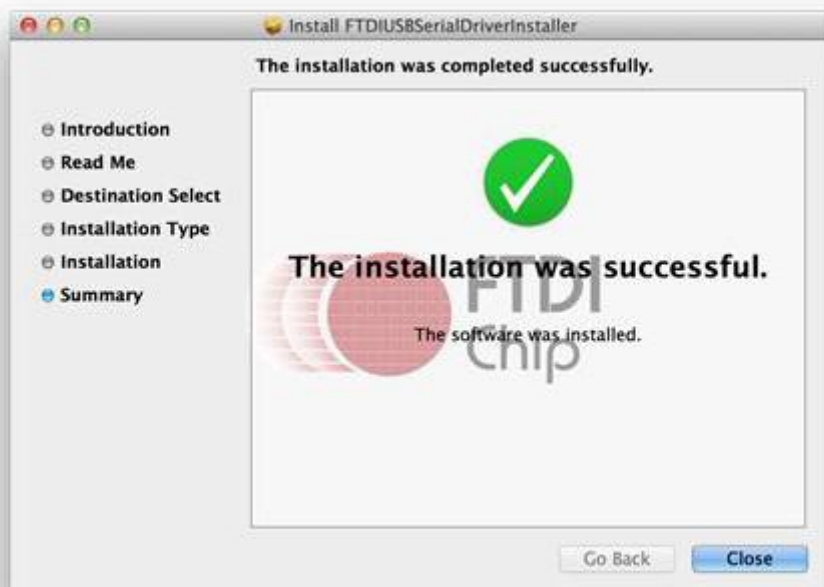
Install FTDIUSBSerialDriverInstaller

The installation was completed successfully.

Introduction
Read Me
Destination Select
Installation Type
Installation
Summary

The installation was successful.

FTDI
Chip

The software was installed.

Go Back
Close